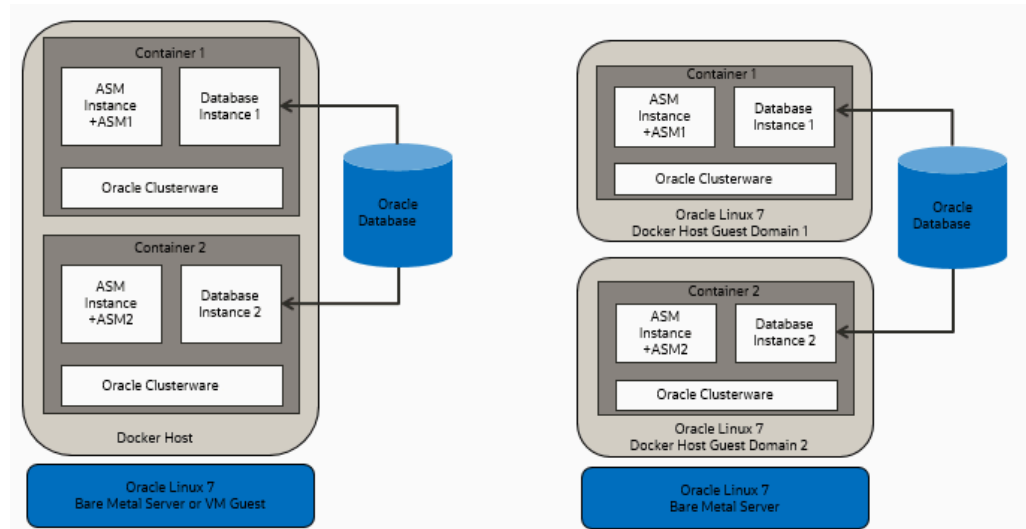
Container 1

ASM Instance +ASM1

Database Instance 1

Oracle Clusterware

Container 2

ASM Instance +ASM2

Database Instance 2

Oracle Clusterware

Docker Host

Oracle Database

Oracle Linux 7
Bare Metal Server or VM Guest

Container 1

ASM Instance +ASM1

Database Instance 1

Oracle Clusterware

Oracle Linux 7
Docker Host Guest Domain 1

Oracle Database

Container 2

ASM Instance +ASM2

Database Instance 2

Oracle Clusterware

Oracle Linux 7
Docker Host Guest Domain 2

Oracle Linux 7
Bare Metal Server